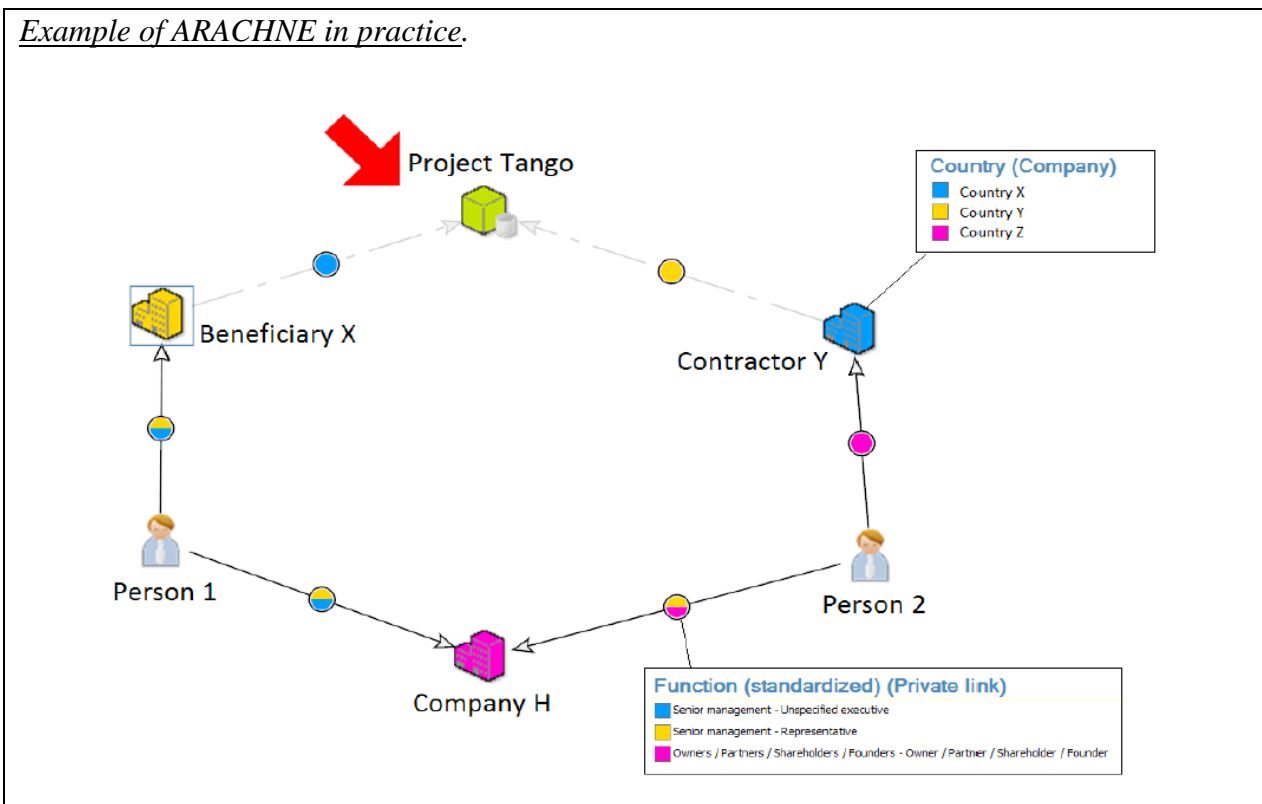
Example of ARACHNE in practice.

Project Tango

Country (Company)
Country X
Country Y
Country Z

Beneficiary X

Contractor Y

Person 1

Person 2

Company H

Function (standardized) (Private link)
Senior management - Unspecified executive
Senior management - Representative
Owners / Partners / Shareholders / Founders - Owner / Partner / Shareholder / Founder